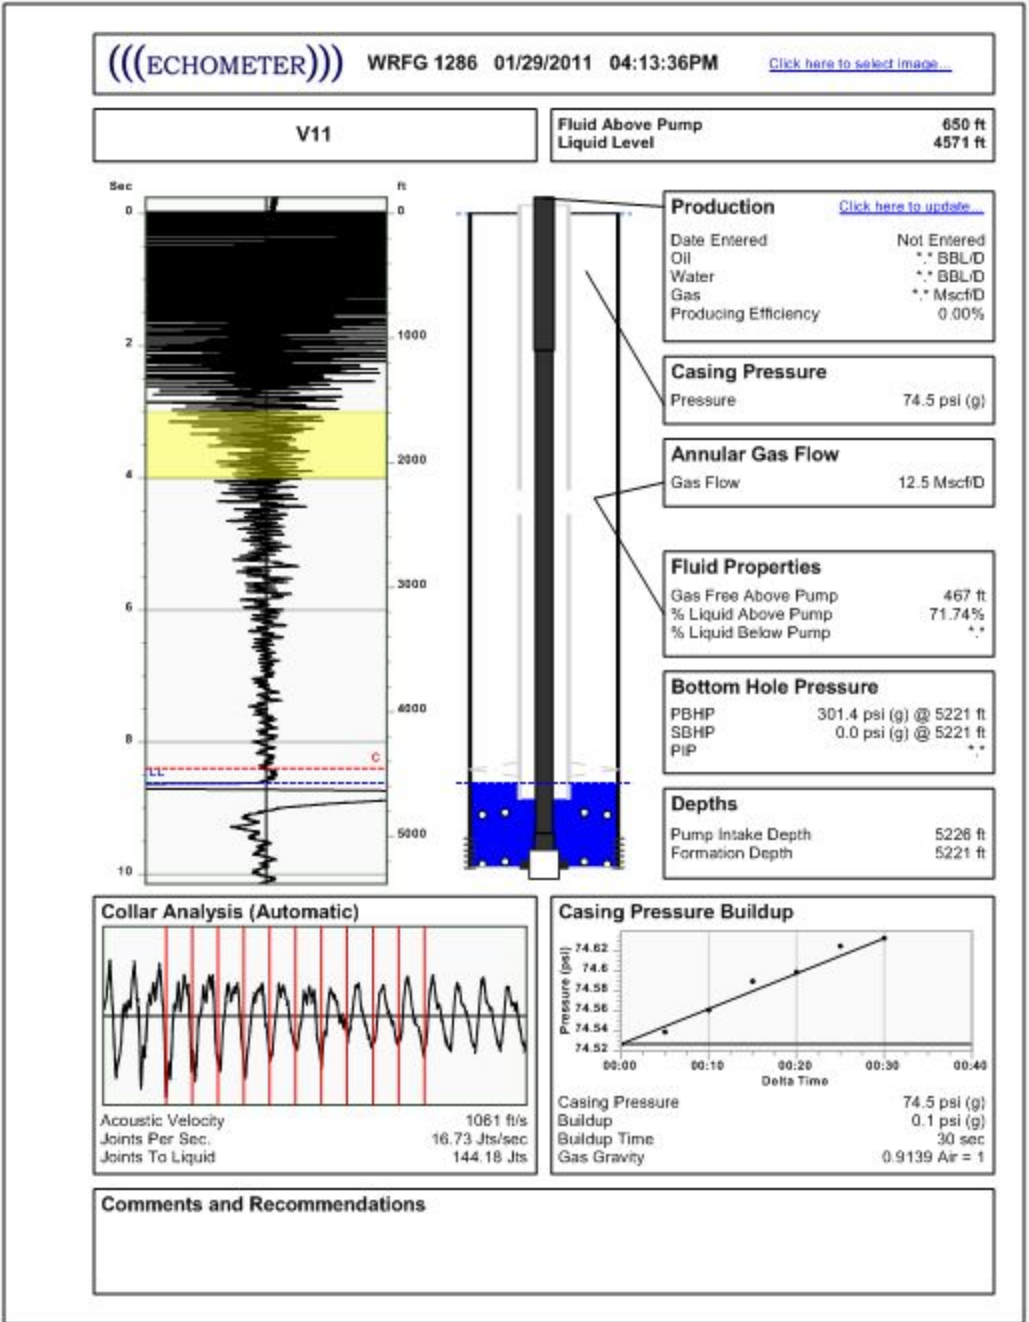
(((ECHOMETER))) WRFG 1286 01/29/2011 04:13:36PM Click here to select image...

V11

| Fluid Above Pump | 650 ft |
|---|---|
| Liquid Level | 4571 ft |

Sec
0
2
4
6
8
10

ft
0
1000
2000
3000
4000
5000

C
LL

Production Click here to update...

| Date Entered | Not Entered |
|---|---|
| Oil | \*.\* BBL/D |
| Water | \*.\* BBL/D |
| Gas | \*.\* Mscf/D |
| Producing Efficiency | 0.00% |

Casing Pressure

| Pressure | 74.5 psi (g) |
|---|---|

Annular Gas Flow

| Gas Flow | 12.5 Mscf/D |
|---|---|

Fluid Properties

| Gas Free Above Pump | 467 ft |
|---|---|
| % Liquid Above Pump | 71.74% |
| % Liquid Below Pump | \*.\* |

Bottom Hole Pressure

| PBHP | 301.4 psi (g) @ 5221 ft |
|---|---|
| SBHP | 0.0 psi (g) @ 5221 ft |
| PIP | \*.\* |

Depths

| Pump Intake Depth | 5226 ft |
|---|---|
| Formation Depth | 5221 ft |

Collar Analysis (Automatic)

| Acoustic Velocity | 1061 ft/s |
|---|---|
| Joints Per Sec. | 16.73 Jts/sec |
| Joints To Liquid | 144.18 Jts |

Casing Pressure Buildup

Pressure (psi)
74.62
74.6
74.58
74.56
74.54
74.52
00:00 00:10 00:20 00:30 00:40
Delta Time

| Casing Pressure | 74.5 psi (g) |
|---|---|
| Buildup | 0.1 psi (g) |
| Buildup Time | 30 sec |
| Gas Gravity | 0.9139 Air = 1 |

Comments and Recommendations